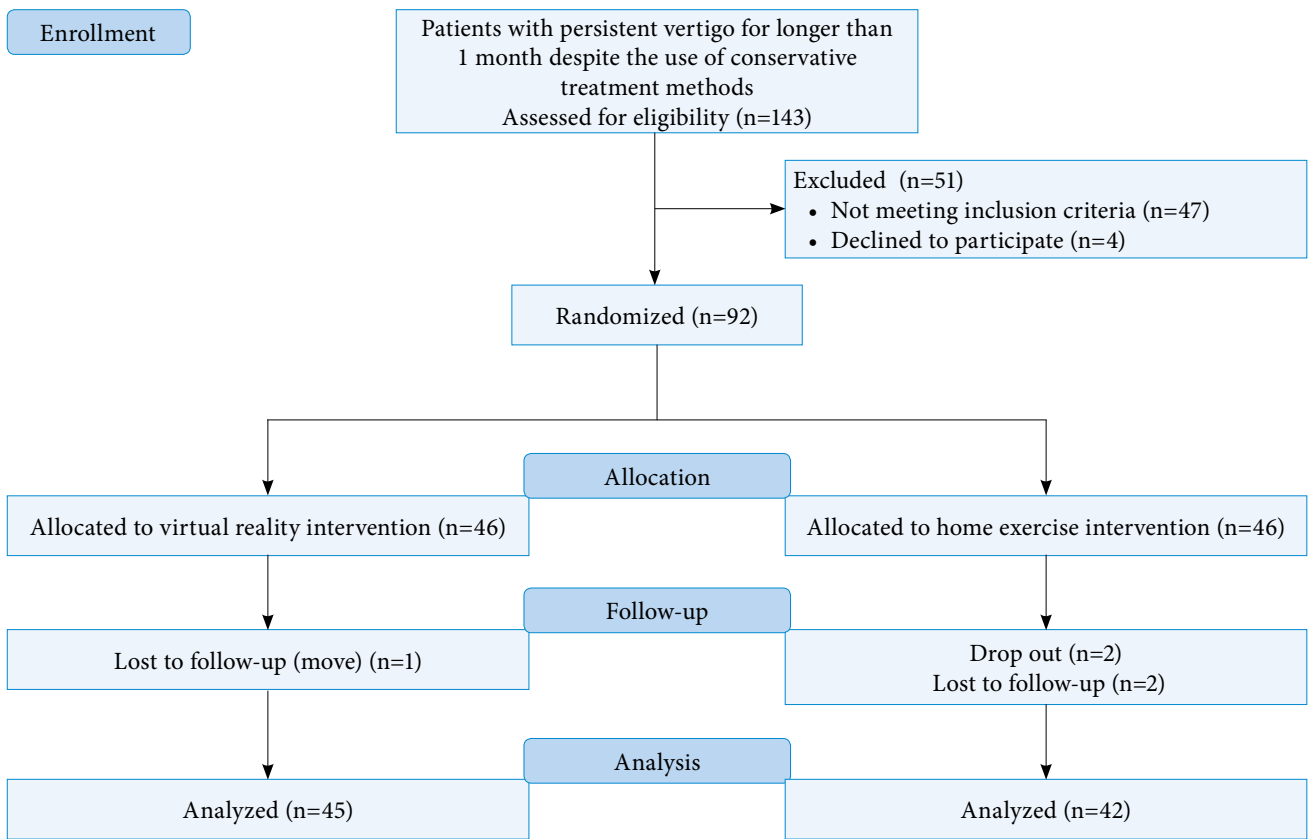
Enrollment

Patients with persistent vertigo for longer than 1 month despite the use of conservative treatment methods
Assessed for eligibility (n=143)

Excluded (n=51)
• Not meeting inclusion criteria (n=47)
• Declined to participate (n=4)

Randomized (n=92)

Allocation

Allocated to virtual reality intervention (n=46)

Allocated to home exercise intervention (n=46)

Follow-up

Lost to follow-up (move) (n=1)

Drop out (n=2)
Lost to follow-up (n=2)

Analysis

Analyzed (n=45)

Analyzed (n=42)